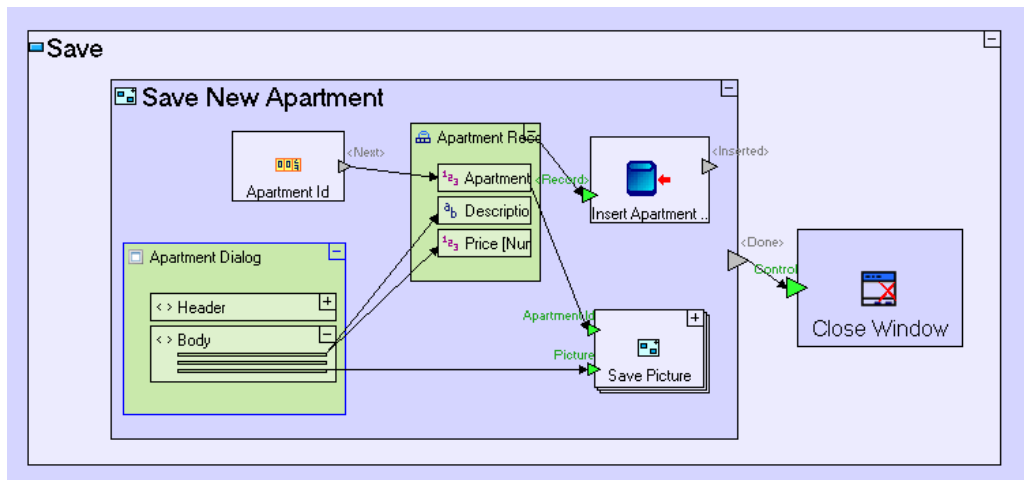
Save

Save New Apartment

Apartment Id

<Next>

Apartment Rec

Apartment

Descriptio

Price [Nur

<Record>

Insert Apartment ...

<Inserted>

<Done>

Control

Close Window

Apartment Dialog

<> Header

<> Body

ApartmentId

Picture

Save Picture